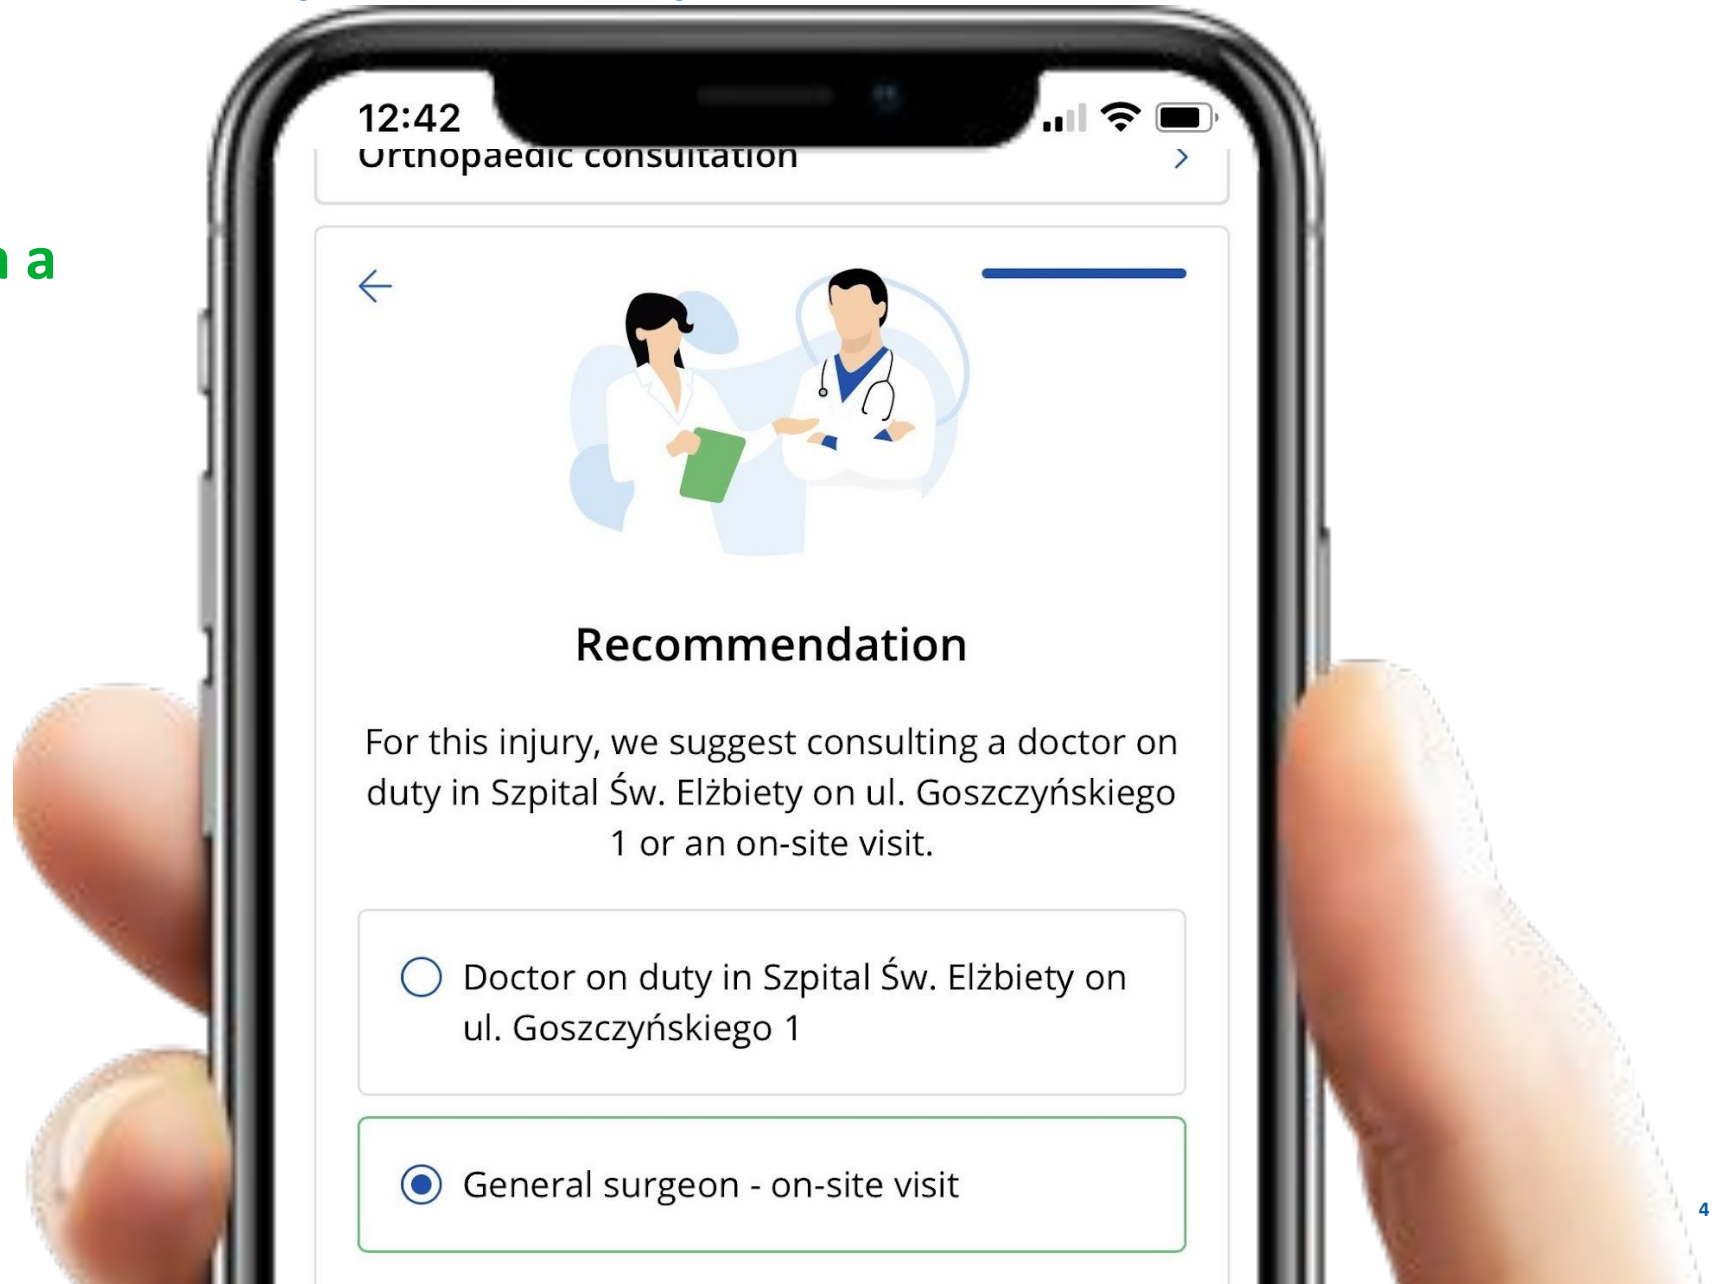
n a

12:42

Orthopaedic consultation

Recommendation

For this injury, we suggest consulting a doctor on duty in Szpital Św. Elżbiety on ul. Goszczyńskiego 1 or an on-site visit.

Doctor on duty in Szpital Św. Elżbiety on ul. Goszczyńskiego 1

General surgeon - on-site visit

4